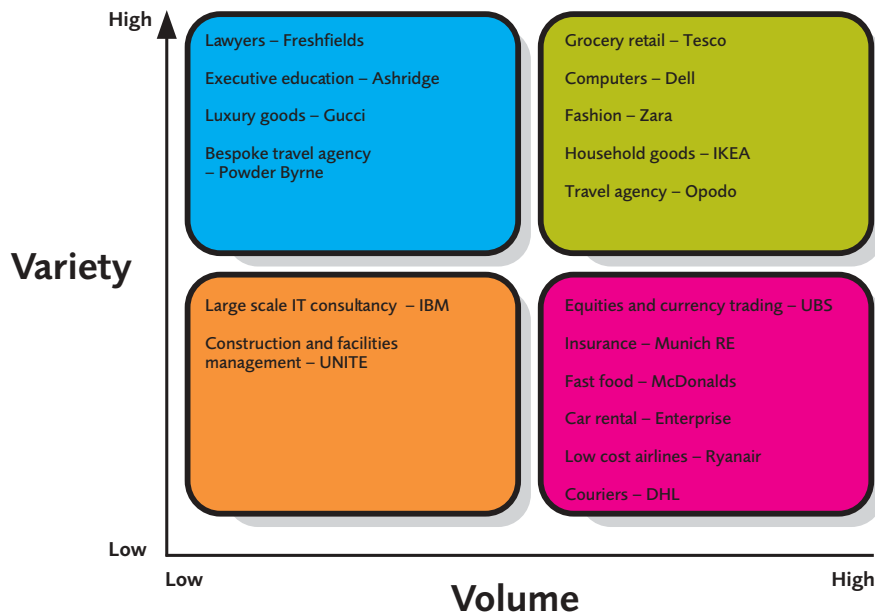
High

Lawyers – Freshfields

Executive education – Ashridge

Luxury goods – Gucci

Bespoke travel agency – Powder Byrne

Grocery retail – Tesco

Computers – Dell

Fashion – Zara

Household goods – IKEA

Travel agency – Opodo

Variety

Large scale IT consultancy – IBM

Construction and facilities management – UNITE

Equities and currency trading – UBS

Insurance – Munich RE

Fast food – McDonalds

Car rental – Enterprise

Low cost airlines – Ryanair

Couriers – DHL

Low

Low

High

Volume